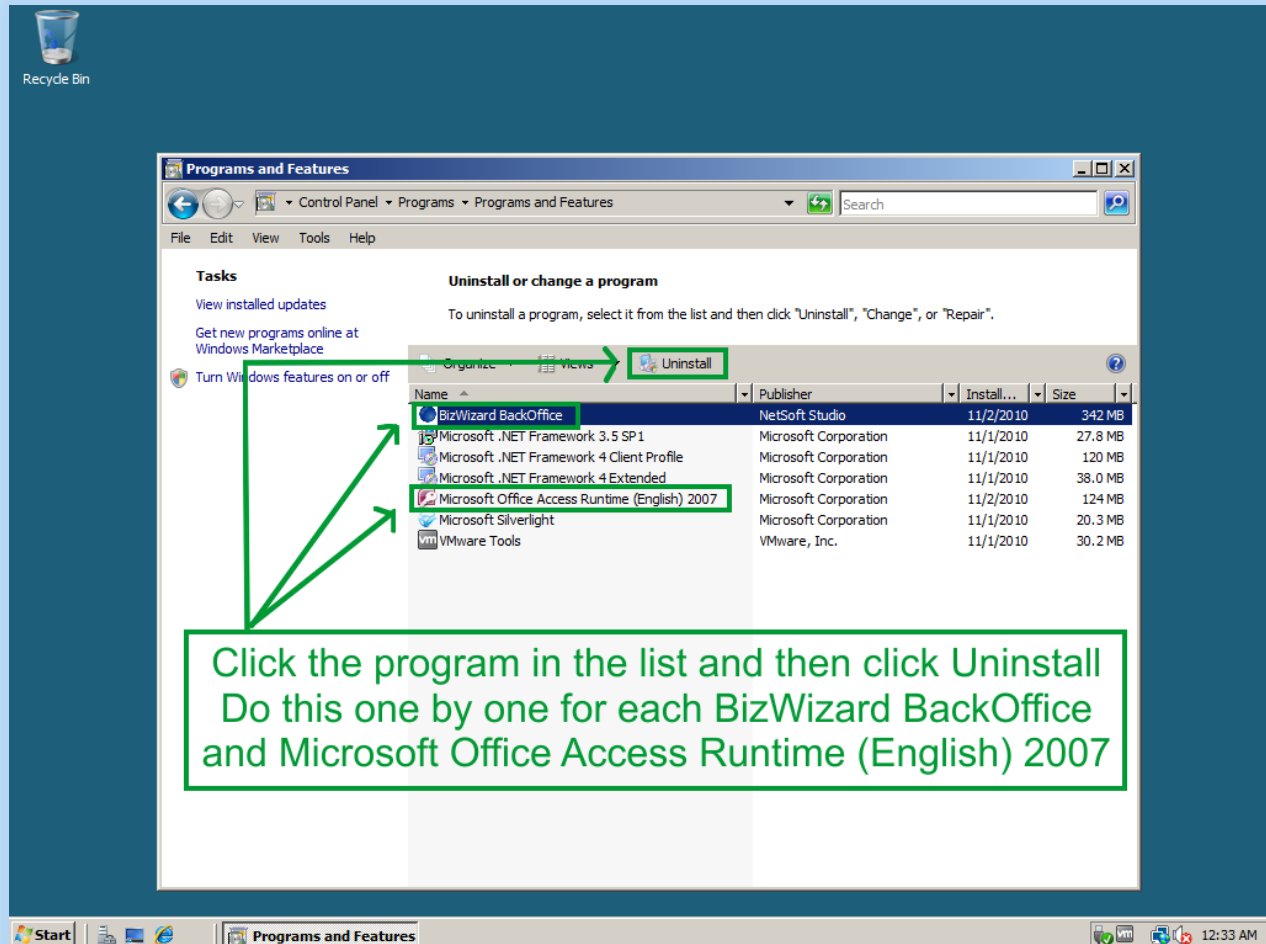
Recycle Bin

Programs and Features

Control Panel ▸ Programs ▸ Programs and Features

Search

File Edit View Tools Help

Tasks

View installed updates

Get new programs online at Windows Marketplace

Turn Windows features on or off

Uninstall or change a program

To uninstall a program, select it from the list and then click "Uninstall", "Change", or "Repair".

Organize Views Uninstall

| Name | Publisher | Install... | Size |
|---|---|---|---|
| BizWizard BackOffice | NetSoft Studio | 11/2/2010 | 342 MB |
| Microsoft .NET Framework 3.5 SP1 | Microsoft Corporation | 11/1/2010 | 27.8 MB |
| Microsoft .NET Framework 4 Client Profile | Microsoft Corporation | 11/1/2010 | 120 MB |
| Microsoft .NET Framework 4 Extended | Microsoft Corporation | 11/1/2010 | 38.0 MB |
| Microsoft Office Access Runtime (English) 2007 | Microsoft Corporation | 11/2/2010 | 124 MB |
| Microsoft Silverlight | Microsoft Corporation | 11/1/2010 | 20.3 MB |
| VMware Tools | VMware, Inc. | 11/1/2010 | 30.2 MB |

Click the program in the list and then click Uninstall
Do this one by one for each BizWizard BackOffice and Microsoft Office Access Runtime (English) 2007

Start

Programs and Features

12:33 AM